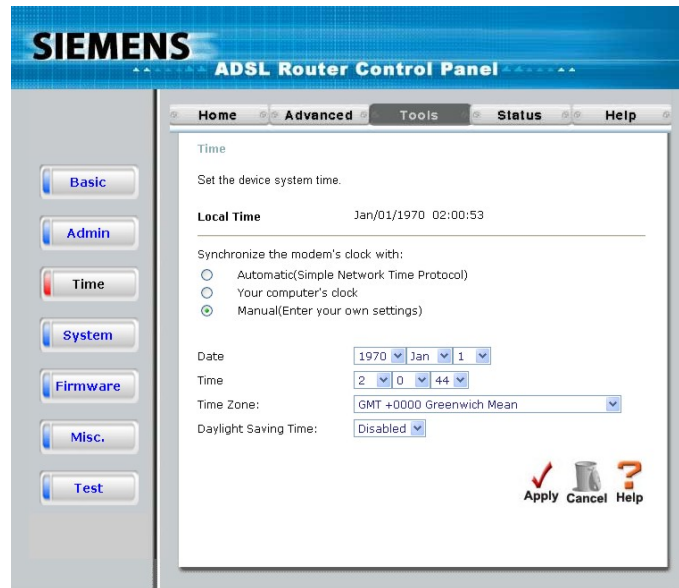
SIEMENS
ADSL Router Control Panel

Home | Advanced | Tools | Status | Help

Basic
Admin
Time
System
Firmware
Misc.
Test

Time

Set the device system time.

Local Time Jan/01/1970 02:00:53

Synchronize the modem's clock with:
Automatic(Simple Network Time Protocol)
Your computer's clock
Manual(Enter your own settings)

Date 1970 Jan 1
Time 2 0 44
Time Zone: GMT +0000 Greenwich Mean
Daylight Saving Time: Disabled

Apply Cancel Help